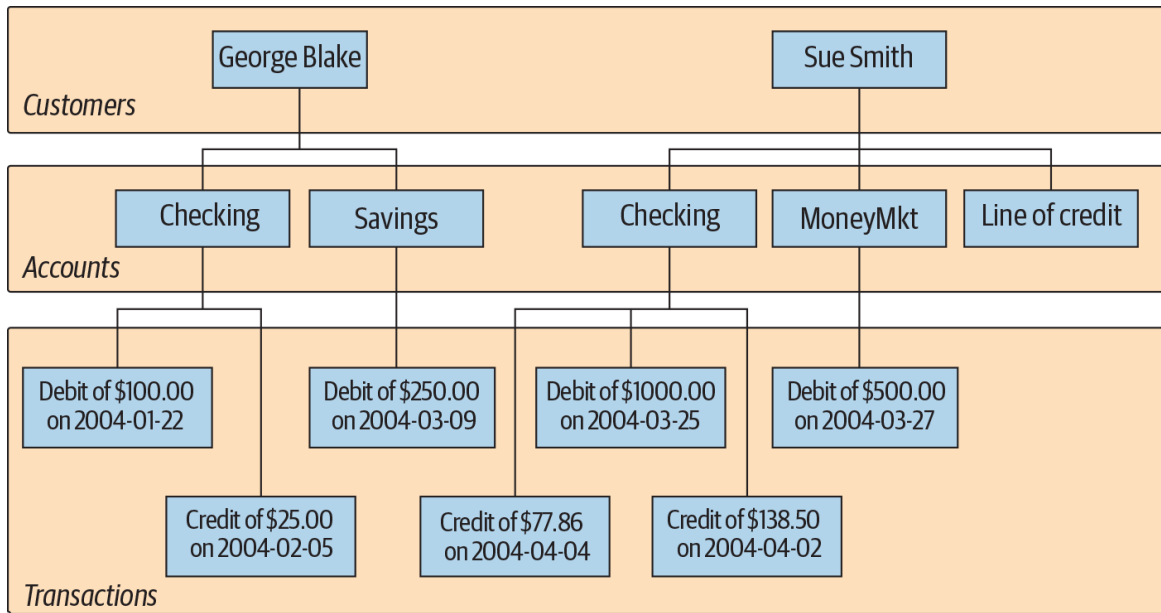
George Blake

Sue Smith

Customers

Checking

Savings

Checking

MoneyMkt

Line of credit

Accounts

Debit of \$100.00 on 2004-01-22

Debit of \$250.00 on 2004-03-09

Debit of \$1000.00 on 2004-03-25

Debit of \$500.00 on 2004-03-27

Credit of \$25.00 on 2004-02-05

Credit of \$77.86 on 2004-04-04

Credit of \$138.50 on 2004-04-02

Transactions